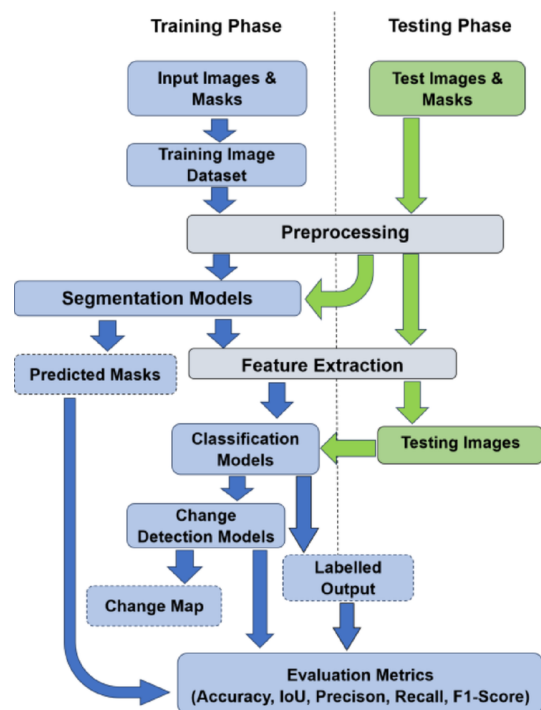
Training Phase

Testing Phase

Input Images & Masks

Test Images & Masks

Training Image Dataset

Preprocessing

Segmentation Models

Predicted Masks

Feature Extraction

Classification Models

Testing Images

Change Detection Models

Labelled Output

Change Map

Evaluation Metrics (Accuracy, IoU, Precison, Recall, F1-Score)